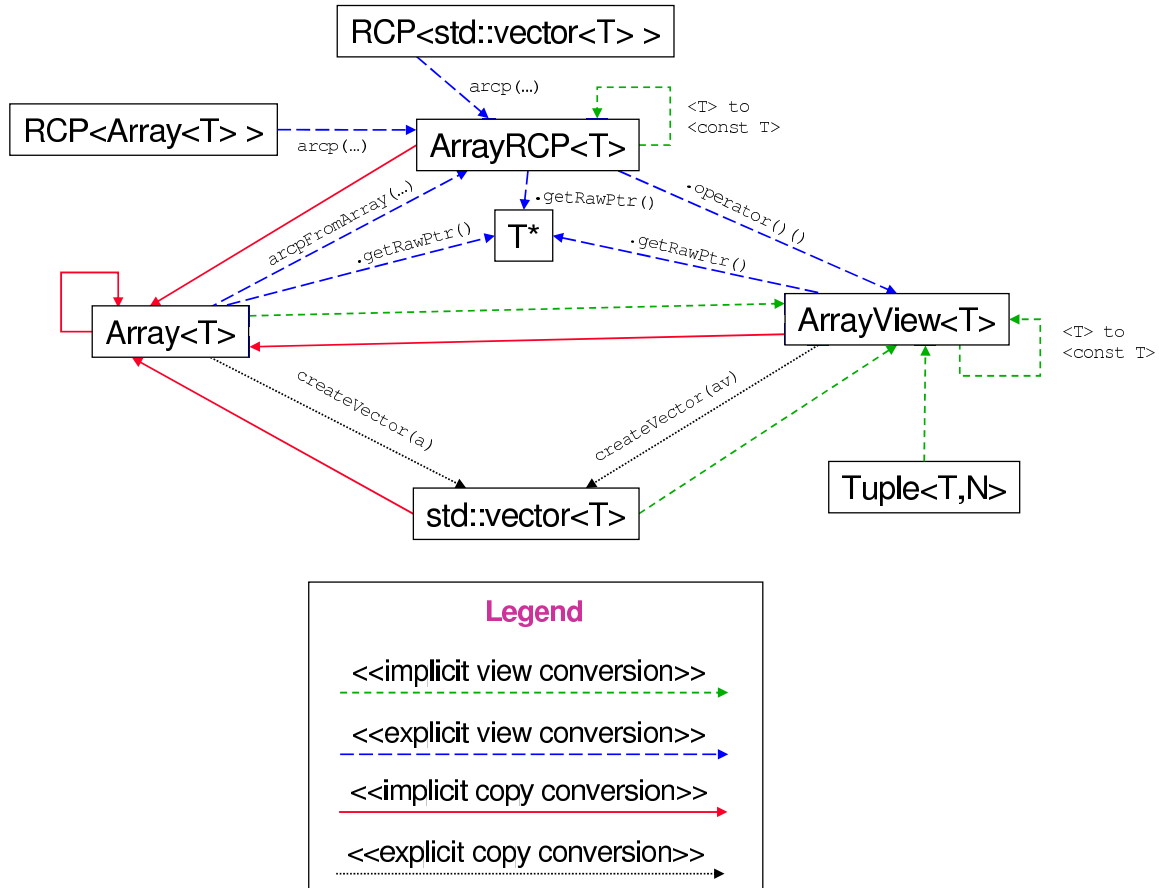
RCP<std::vector<T> >

arcp(...)

RCP<Array<T> >

arcp(...)

ArrayRCP<T>

<T> to
<const T>

.getRawPtr()

T*

arcpFromArray(...)

.getRawPtr()

.operator()()

.getRawPtr()

Array<T>

ArrayView<T>

<T> to
<const T>

createVector(a)

createVector(av)

Tuple<T,N>

std::vector<T>

Legend

<<implicit view conversion>>

<<explicit view conversion>>

<<implicit copy conversion>>

<<explicit copy conversion>>